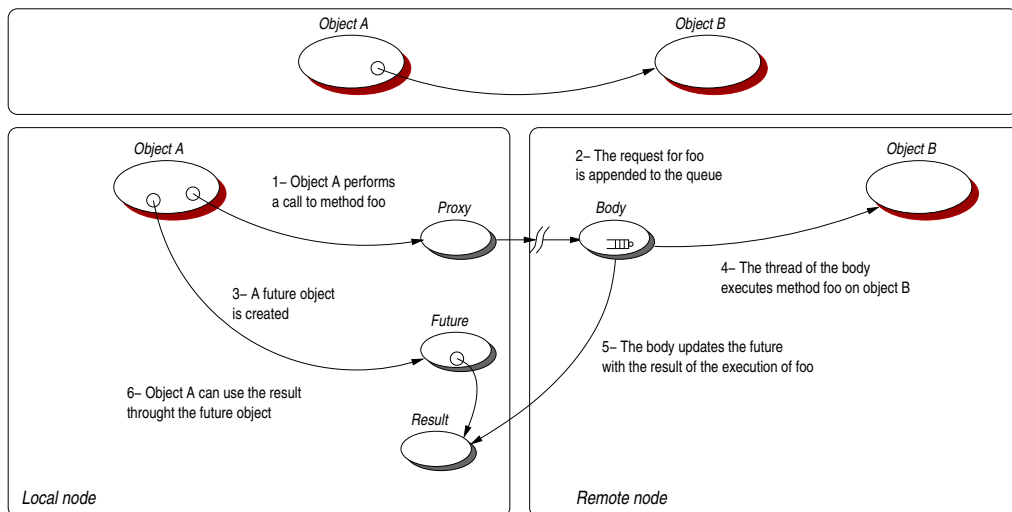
Object A

Object B

Object A

1– Object A performs a call to method foo

Proxy

2– The request for foo is appended to the queue

Body

Object B

4– The thread of the body executes method foo on object B

3– A future object is created

Future

5– The body updates the future with the result of the execution of foo

6– Object A can use the result throught the future object

Result

Local node

Remote node